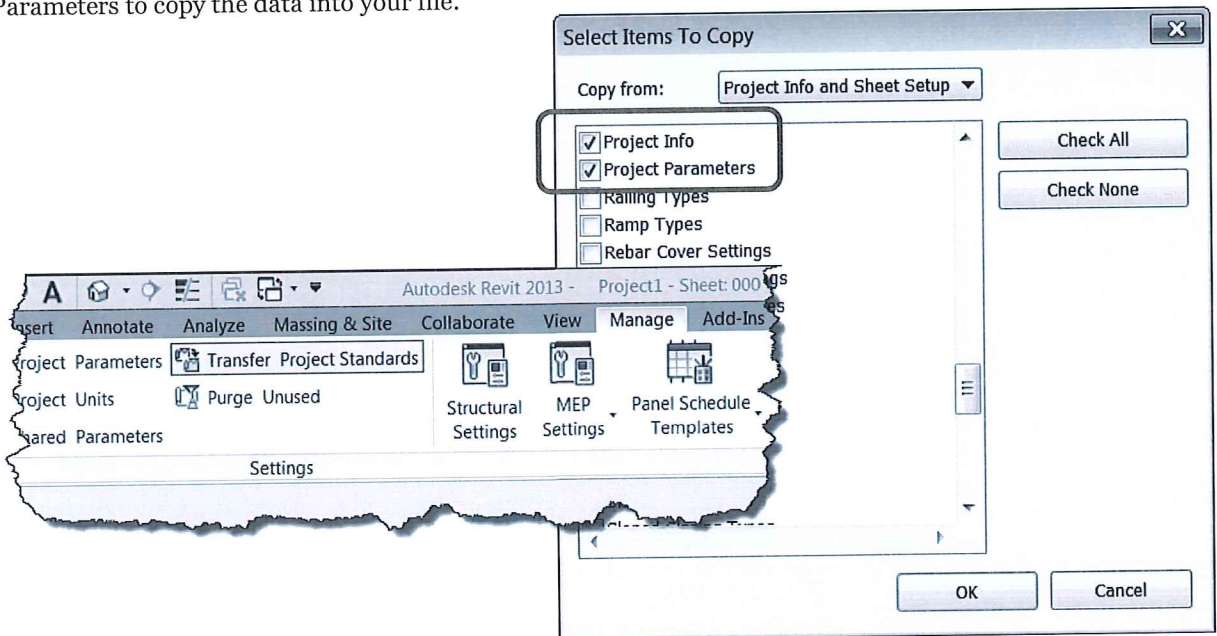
Parameters to copy the data into your file.

Select Items To Copy

Copy from: Project Info and Sheet Setup

Project Info
Project Parameters
Railing Types
Ramp Types
Rebar Cover Settings

Check All
Check None

A Autodesk Revit 2013 - Project1 - Sheet: 000

Insert Annotate Analyze Massing & Site Collaborate View Manage Add-Ins

Project Parameters Transfer Project Standards
Project Units Purge Unused
Shared Parameters

Structural Settings
MEP Settings
Panel Schedule Templates

Settings

OK
Cancel